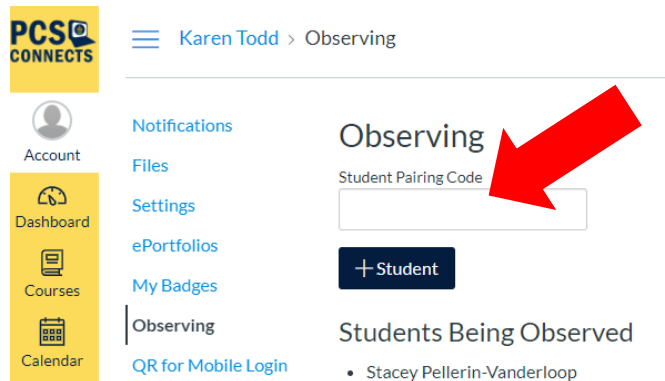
PCS CONNECTS

Account

Dashboard

Courses

Calendar

Karen Todd > Observing

Notifications

Files

Settings

ePortfolios

My Badges

Observing

QR for Mobile Login

Observing

Student Pairing Code

+ Student

Students Being Observed

• Stacey Pellerin-Vanderloop